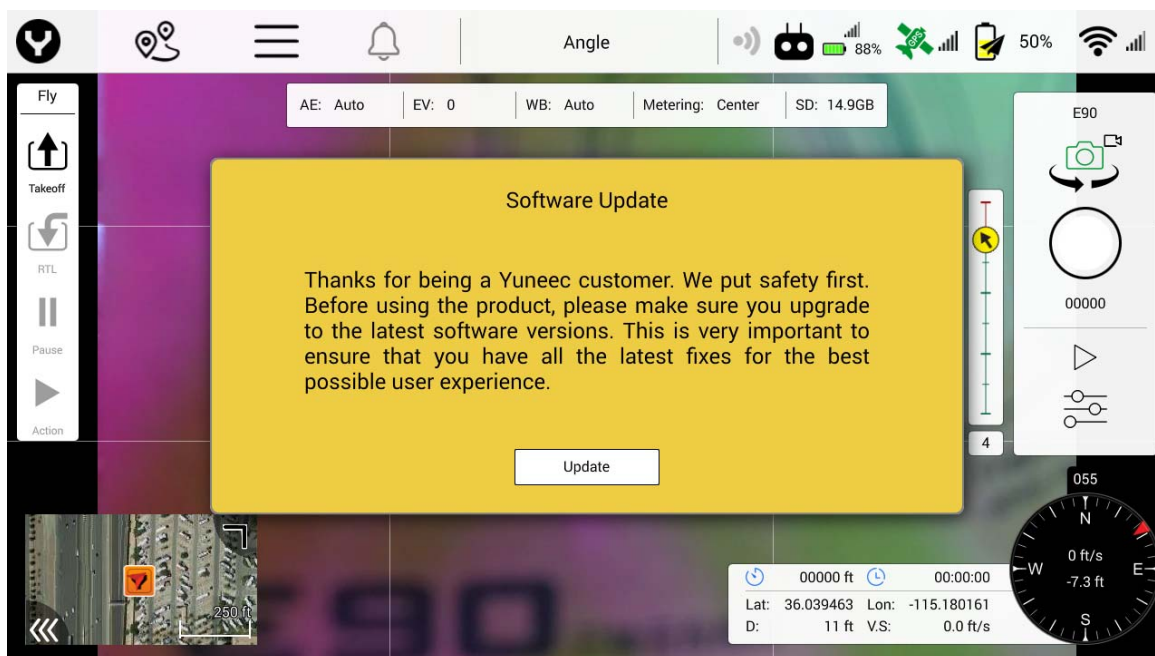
Angle

88%

50%

Fly

Takeoff

RTL

Pause

Action

AE: Auto | EV: 0 | WB: Auto | Metering: Center | SD: 14.9GB

E90

00000

4

055

Software Update

Thanks for being a Yuneec customer. We put safety first. Before using the product, please make sure you upgrade to the latest software versions. This is very important to ensure that you have all the latest fixes for the best possible user experience.

Update

250 ft

00000 ft

00:00:00

Lat: 36.039463 Lon: -115.180161

D: 11 ft V.S: 0.0 ft/s

N

W

E

S

0 ft/s

-7.3 ft